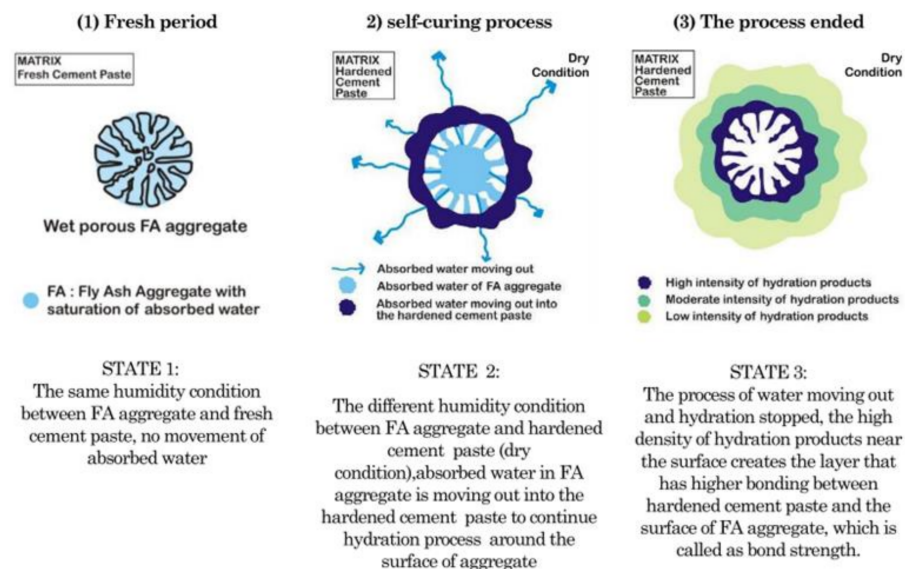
(1) Fresh period

MATRIX
Fresh Cement Paste

Wet porous FA aggregate

FA : Fly Ash Aggregate with saturation of absorbed water

STATE 1:
The same humidity condition between FA aggregate and fresh cement paste, no movement of absorbed water

2) self-curing process

MATRIX
Hardened Cement Paste

Dry Condition

Absorbed water moving out
Absorbed water of FA aggregate
Absorbed water moving out into the hardened cement paste

STATE 2:
The different humidity condition between FA aggregate and hardened cement paste (dry condition),absorbed water in FA aggregate is moving out into the hardened cement paste to continue hydration process around the surface of aggregate

(3) The process ended

MATRIX
Hardened Cement Paste

Dry Condition

High intensity of hydration products
Moderate intensity of hydration products
Low intensity of hydration products

STATE 3:
The process of water moving out and hydration stopped, the high density of hydration products near the surface creates the layer that has higher bonding between hardened cement paste and the surface of FA aggregate, which is called as bond strength.